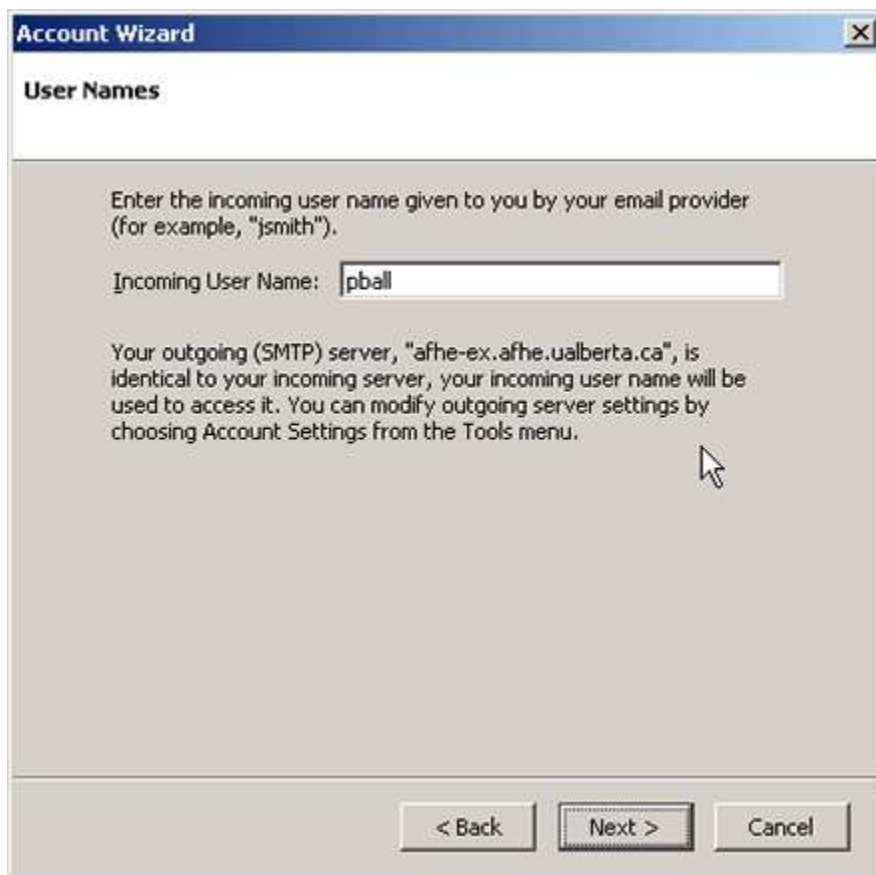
Account Wizard

User Names

Enter the incoming user name given to you by your email provider (for example, "jsmith").

Incoming User Name: pball

Your outgoing (SMTP) server, "afhe-ex.afhe.ualberta.ca", is identical to your incoming server, your incoming user name will be used to access it. You can modify outgoing server settings by choosing Account Settings from the Tools menu.

< Back
Next >
Cancel